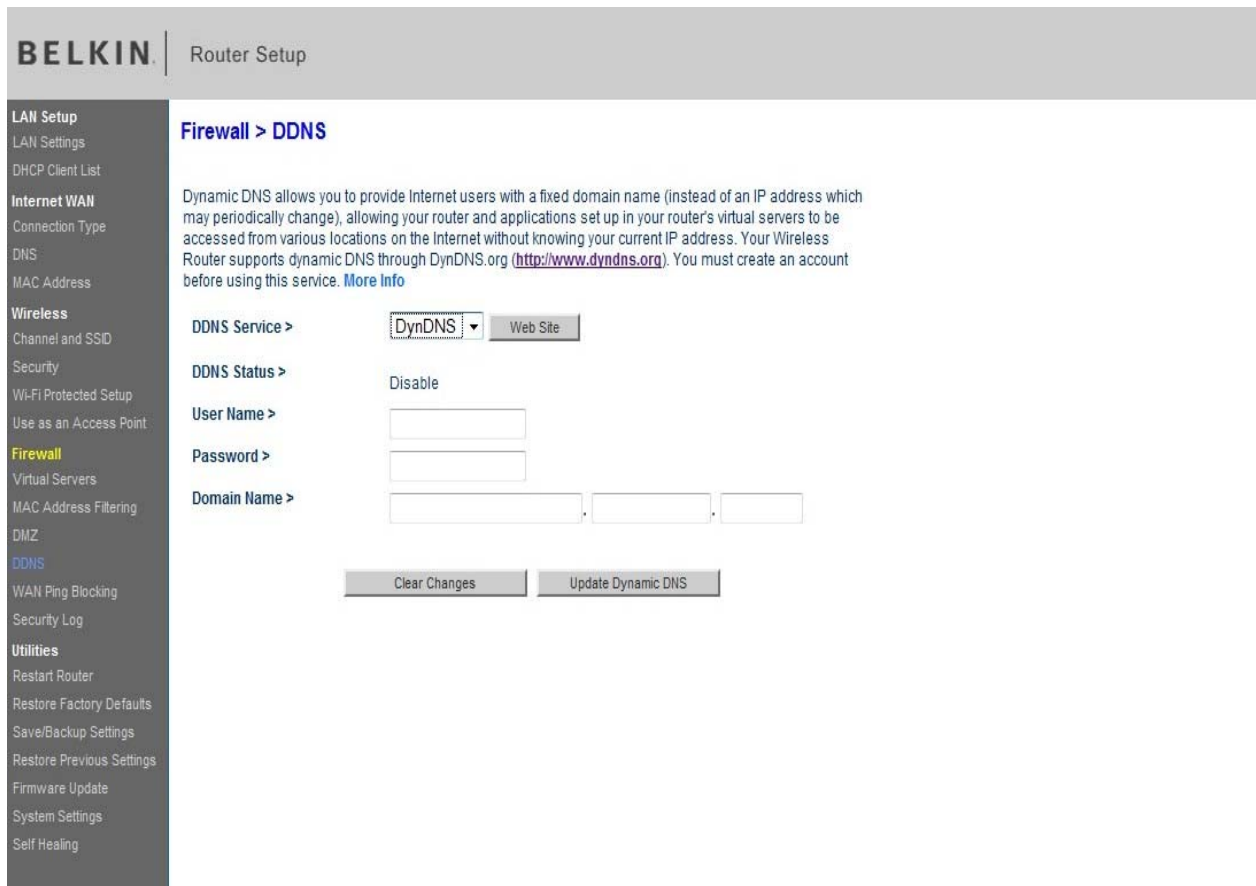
BELKIN. Router Setup

LAN Setup
LAN Settings
DHCP Client List
Internet WAN
Connection Type
DNS
MAC Address
Wireless
Channel and SSID
Security
Wi-Fi Protected Setup
Use as an Access Point
Firewall
Virtual Servers
MAC Address Filtering
DMZ
DDNS
WAN Ping Blocking
Security Log
Utilities
Restart Router
Restore Factory Defaults
Save/Backup Settings
Restore Previous Settings
Firmware Update
System Settings
Self Healing

Firewall > DDNS

Dynamic DNS allows you to provide Internet users with a fixed domain name (instead of an IP address which may periodically change), allowing your router and applications set up in your router's virtual servers to be accessed from various locations on the Internet without knowing your current IP address. Your Wireless Router supports dynamic DNS through DynDNS.org (http://www.dyndns.org). You must create an account before using this service. More Info

DDNS Service > DynDNS Web Site

DDNS Status > Disable

User Name >

Password >

Domain Name > . .

Clear Changes Update Dynamic DNS